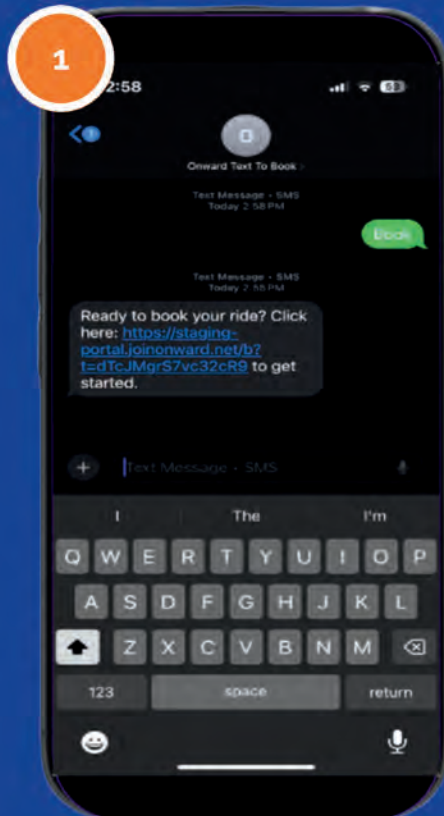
1

2:58

1

O

Onward Text To Book

Text Message • SMS
Today 2:58 PM

Book

Text Message • SMS
Today 2:58 PM

Ready to book your ride? Click here: https://staging-portal.joinonward.net/b?t=dTcJMgrS7vc32cR9 to get started.

Text Message • SMS

I

The

I'm

Q W E R T Y U I O P

A S D F G H J K L

Z X C V B N M

123

space

return